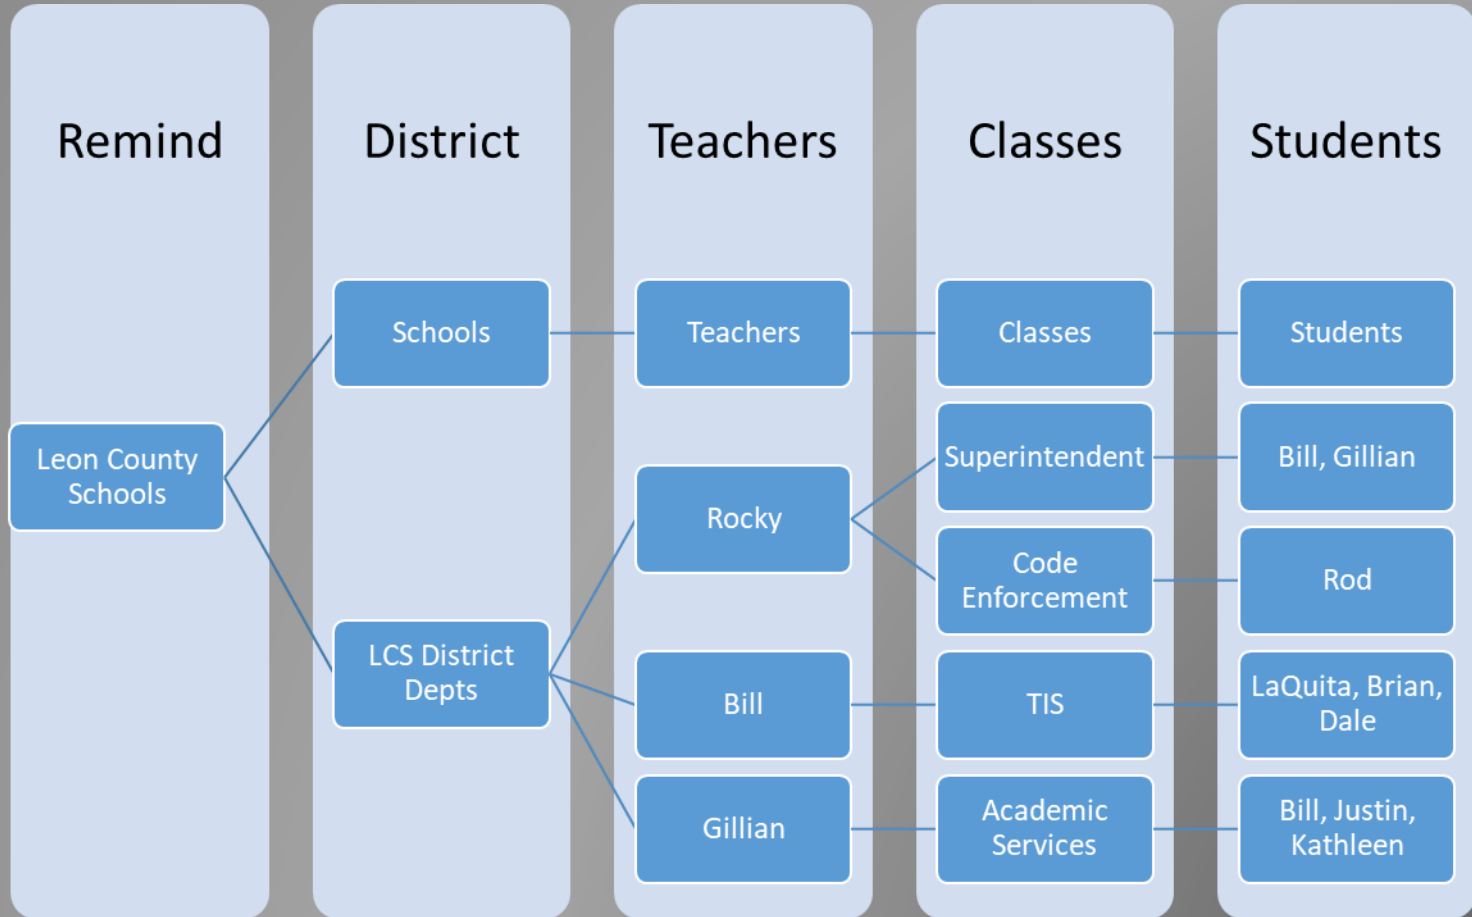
Remind

District

Teachers

Classes

Students

Leon County Schools

Schools

LCS District Depts

Teachers

Rocky

Bill

Gillian

Classes

Superintendent

Code Enforcement

TIS

Academic Services

Students

Bill, Gillian

Rod

LaQuita, Brian, Dale

Bill, Justin, Kathleen